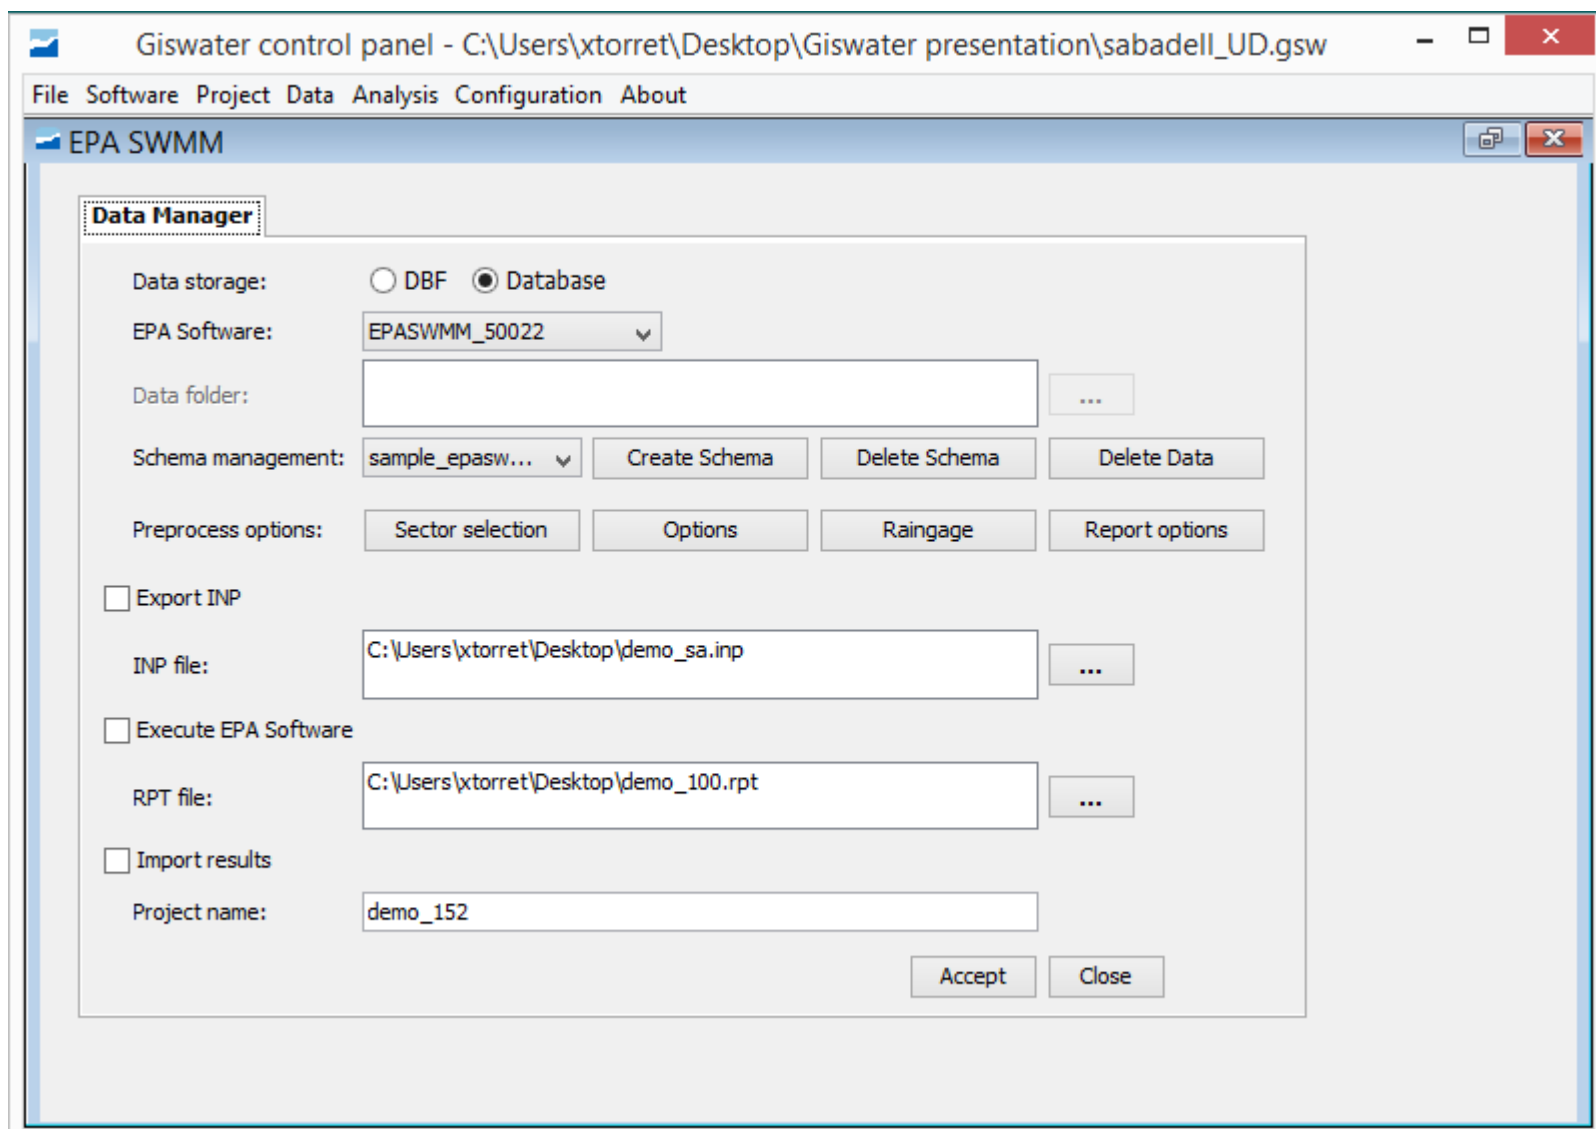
Giswater control panel - C:\Users\xtorret\Desktop\Giswater presentation\sabadell_UD.gsw

File Software Project Data Analysis Configuration About

EPA SWMM

Data Manager

Data storage: DBF Database

EPA Software: EPASWMM_50022

Data folder: ...

Schema management: sample_epasw... Create Schema Delete Schema Delete Data

Preprocess options: Sector selection Options Raingage Report options

Export INP

INP file: C:\Users\xtorret\Desktop\demo_sa.inp ...

Execute EPA Software

RPT file: C:\Users\xtorret\Desktop\demo_100.rpt ...

Import results

Project name: demo_152

Accept Close